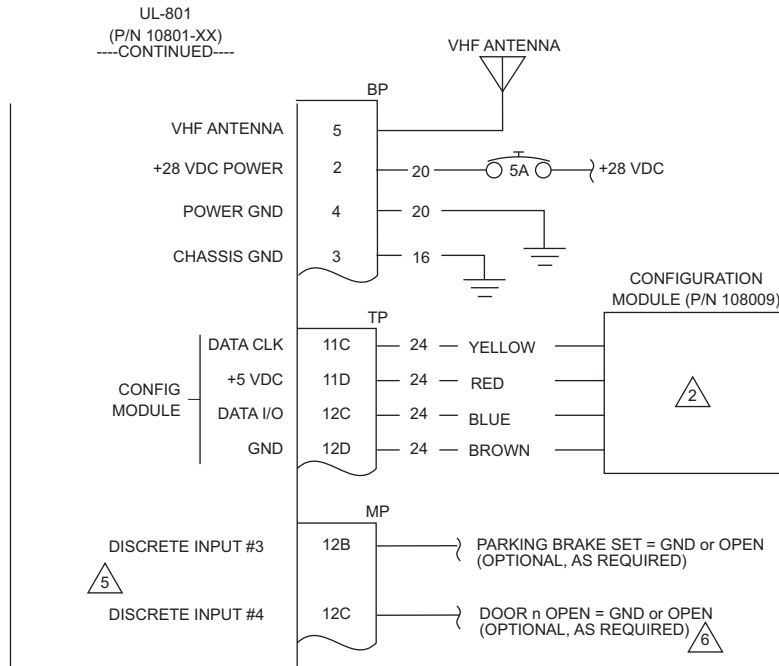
UL-801
(P/N 10801-XX)
----CONTINUED----

VHF ANTENNA

BP

VHF ANTENNA 5

+28 VDC POWER 2 20 5A +28 VDC

POWER GND 4 20

CHASSIS GND 3 16

CONFIGURATION MODULE (P/N 108009)

TP

CONFIG MODULE

DATA CLK 11C 24 YELLOW

+5 VDC 11D 24 RED

DATA I/O 12C 24 BLUE

GND 12D 24 BROWN

2

MP

DISCRETE INPUT #3 12B PARKING BRAKE SET = GND or OPEN (OPTIONAL, AS REQUIRED)

5

DISCRETE INPUT #4 12C DOOR n OPEN = GND or OPEN (OPTIONAL, AS REQUIRED)

6